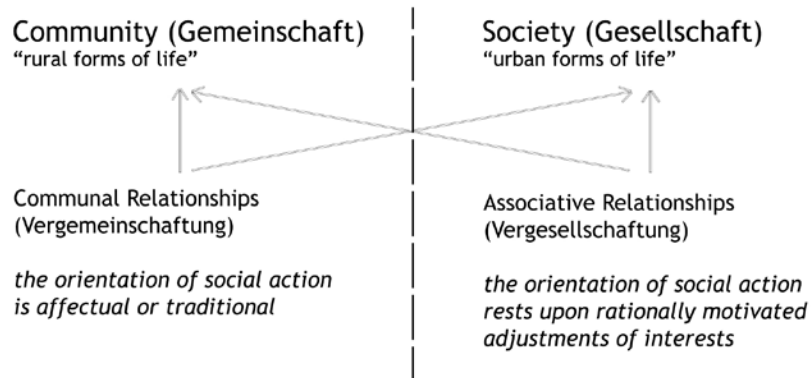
Community (Gemeinschaft)
"rural forms of life"

Communal Relationships
(Vergemeinschaftung)

*the orientation of social action is affectual or traditional*

Society (Gesellschaft)
"urban forms of life"

Associative Relationships
(Vergesellschaftung)

*the orientation of social action rests upon rationally motivated adjustments of interests*